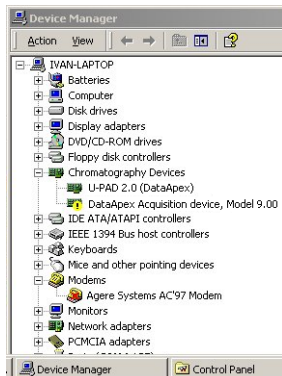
Device Manager

Action View

IVAN-LAPTOP
Batteries
Computer
Disk drives
Display adapters
DVD/CD-ROM drives
Floppy disk controllers
Chromatography Devices
U-PAD 2.0 (DataApex)
DataApex Acquisition device, Model 9.00
IDE ATA/ATAPI controllers
IEEE 1394 Bus host controllers
Keyboards
Mice and other pointing devices
Modems
Agere Systems AC'97 Modem
Monitors
Network adapters
PCMCIA adapters
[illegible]

Device Manager
Control Panel